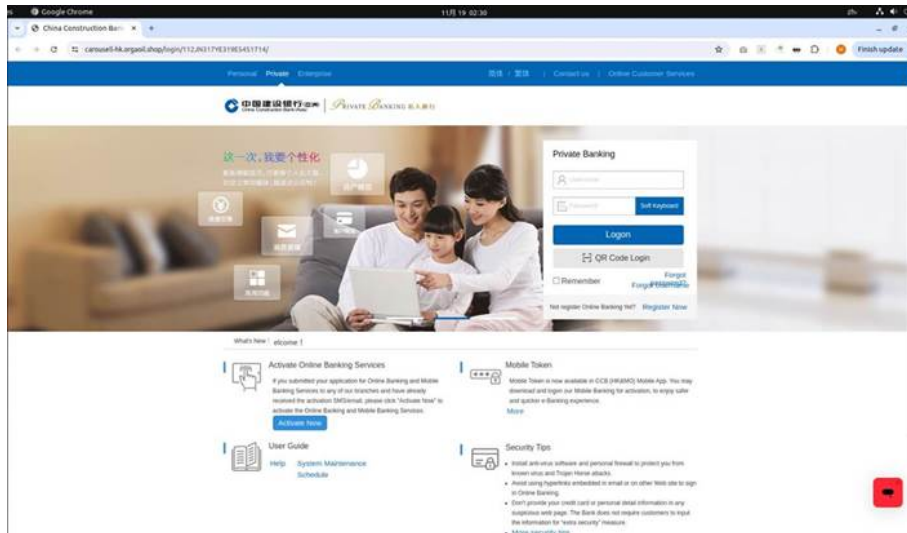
Google Chrome

11月 19 02:30

China Construction Ban ×

carousell-hk.orgasil.shop/login/112JN317YE319E5451714/

Finish update

Personal Private Enterprise

简体 | 繁體 | Contact us | Online Customer Services

中国建设银行(亚洲) | Private Banking 私人银行

这一次,我要个性化

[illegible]

Private Banking

Username

Password

Soft Keyboard

Logon

QR Code Login

Remember

Forgot Username?

Forgot Password?

Not register Online Banking Yet? Register Now

What's New | elcome !

Activate Online Banking Services

If you submitted your application for Online Banking and Mobile Banking Services to any of our branches and have already received the activation SMS/email, please click "Activate Now" to activate the Online Banking and Mobile Banking Services.

Activate Now

Mobile Token

Mobile Token is now available in CCB (HK&MO) Mobile App. You may download and logon our Mobile Banking for activation, to enjoy safer and quicker e-Banking experience.

More

User Guide

Help System Maintenance Schedule

Security Tips

• Install anti-virus software and personal firewall to protect you from known virus and Trojan Horse attacks.

• Avoid using hyperlinks embedded in email or on other Web site to sign in Online Banking.

• Don't provide your credit card or personal detail information in any suspicious web page. The Bank does not require customers to input the information for "extra security" measure.

• More security tips